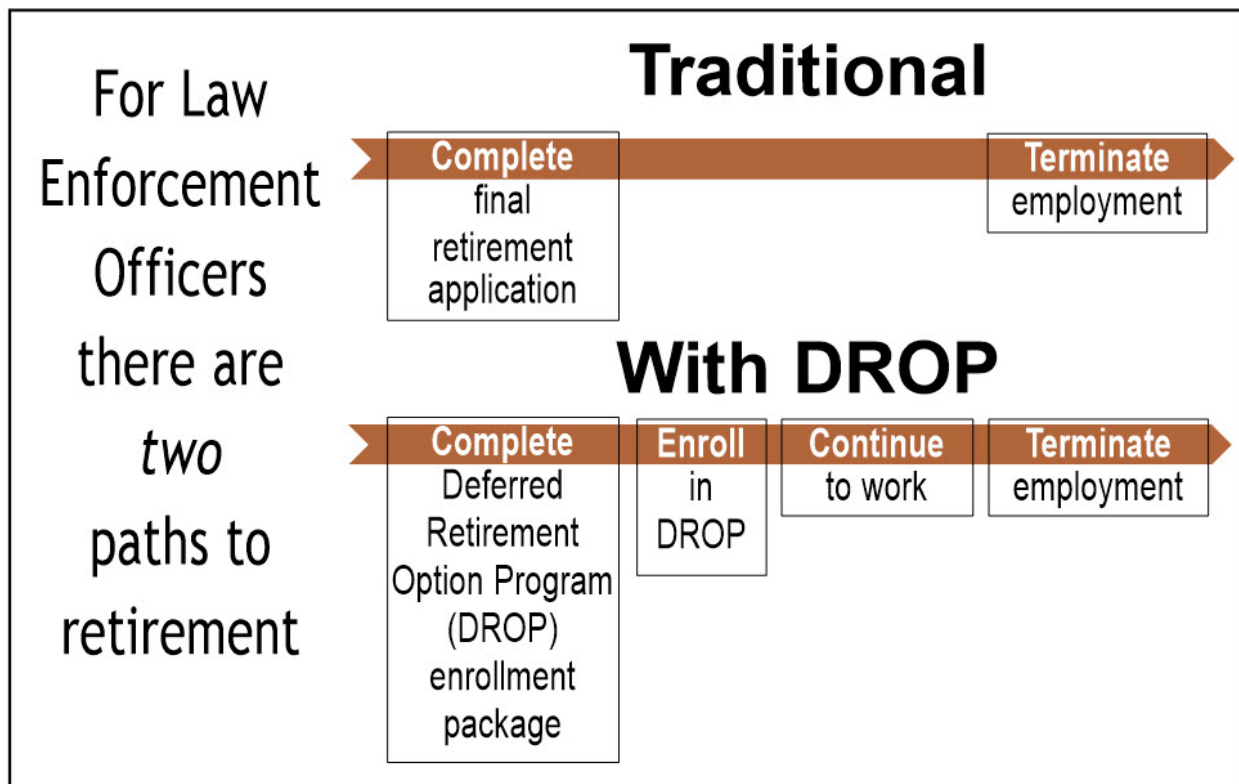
For Law Enforcement Officers there are *two* paths to retirement

Traditional

Complete final retirement application

Terminate employment

With DROP

Complete Deferred Retirement Option Program (DROP) enrollment package

Enroll in DROP

Continue to work

Terminate employment